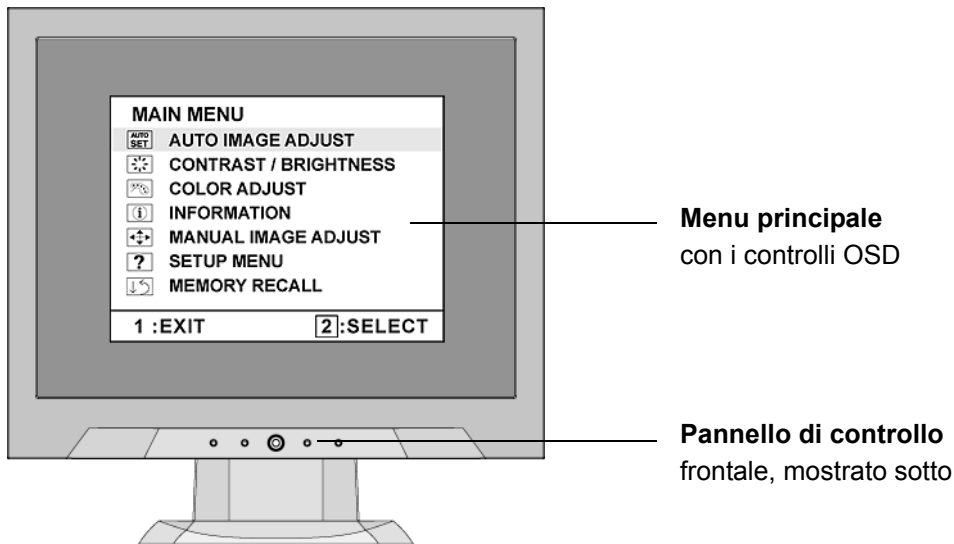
MAIN MENU
AUTO SET AUTO IMAGE ADJUST
CONTRAST / BRIGHTNESS
COLOR ADJUST
INFORMATION
MANUAL IMAGE ADJUST
? SETUP MENU
MEMORY RECALL
1 :EXIT 2:SELECT

**Menu principale**
con i controlli OSD

**Pannello di controllo**
frontale, mostrato sotto